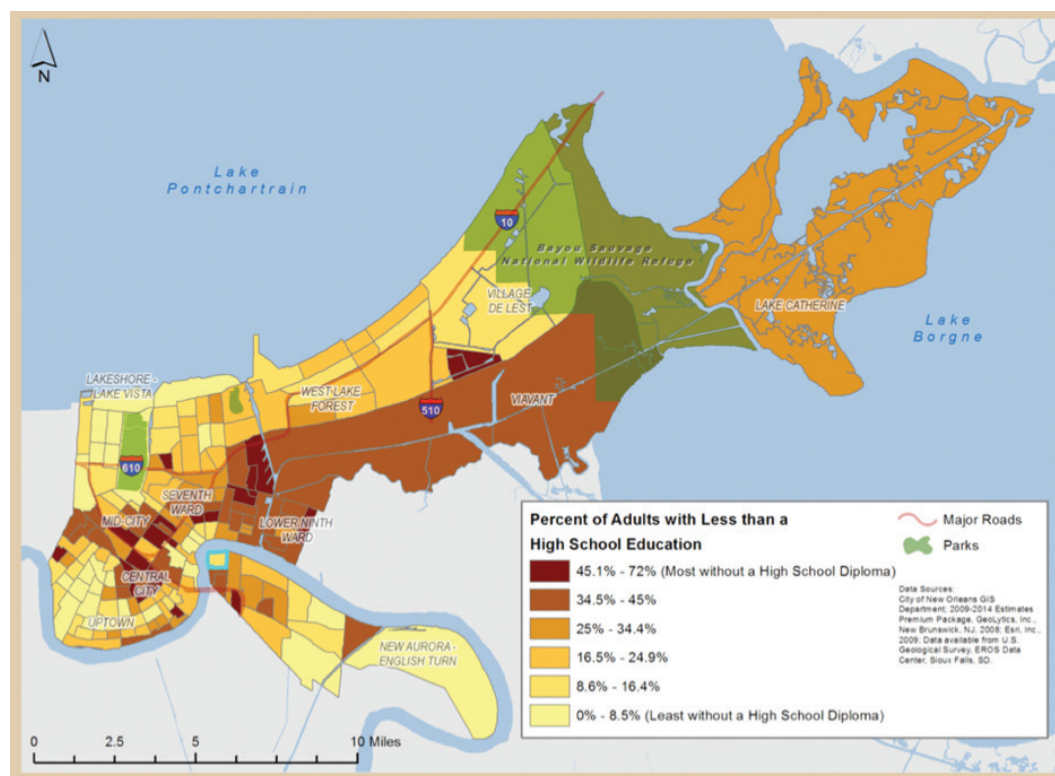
N

Lake Pontchartrain

10

Bayou Sauvage National Wildlife Refuge

VILLAGE DE LEST

LAKE CATHERINE

Lake Borgne

LAKESHORE - LAKE VISTA

WEST LAKE FOREST

510

VIAVANT

610

SEVENTH WARD

MID-CITY

LOWER NINTH WARD

CENTRAL CITY

UPTOWN

NEW AURORA - ENGLISH TURN

Percent of Adults with Less than a High School Education

45.1% - 72% (Most without a High School Diploma)

34.5% - 45%

25% - 34.4%

16.5% - 24.9%

8.6% - 16.4%

0% - 8.5% (Least without a High School Diploma)

Major Roads

Parks

Data Sources: City of New Orleans GIS Department; 2009-2014 Estimates Premium Package, GeoLytics, Inc., New Brunswick, NJ, 2008; Esri, Inc., 2009; Data available from U.S. Geological Survey, EROS Data Center, Sioux Falls, SD.

0 2.5 5 10 Miles